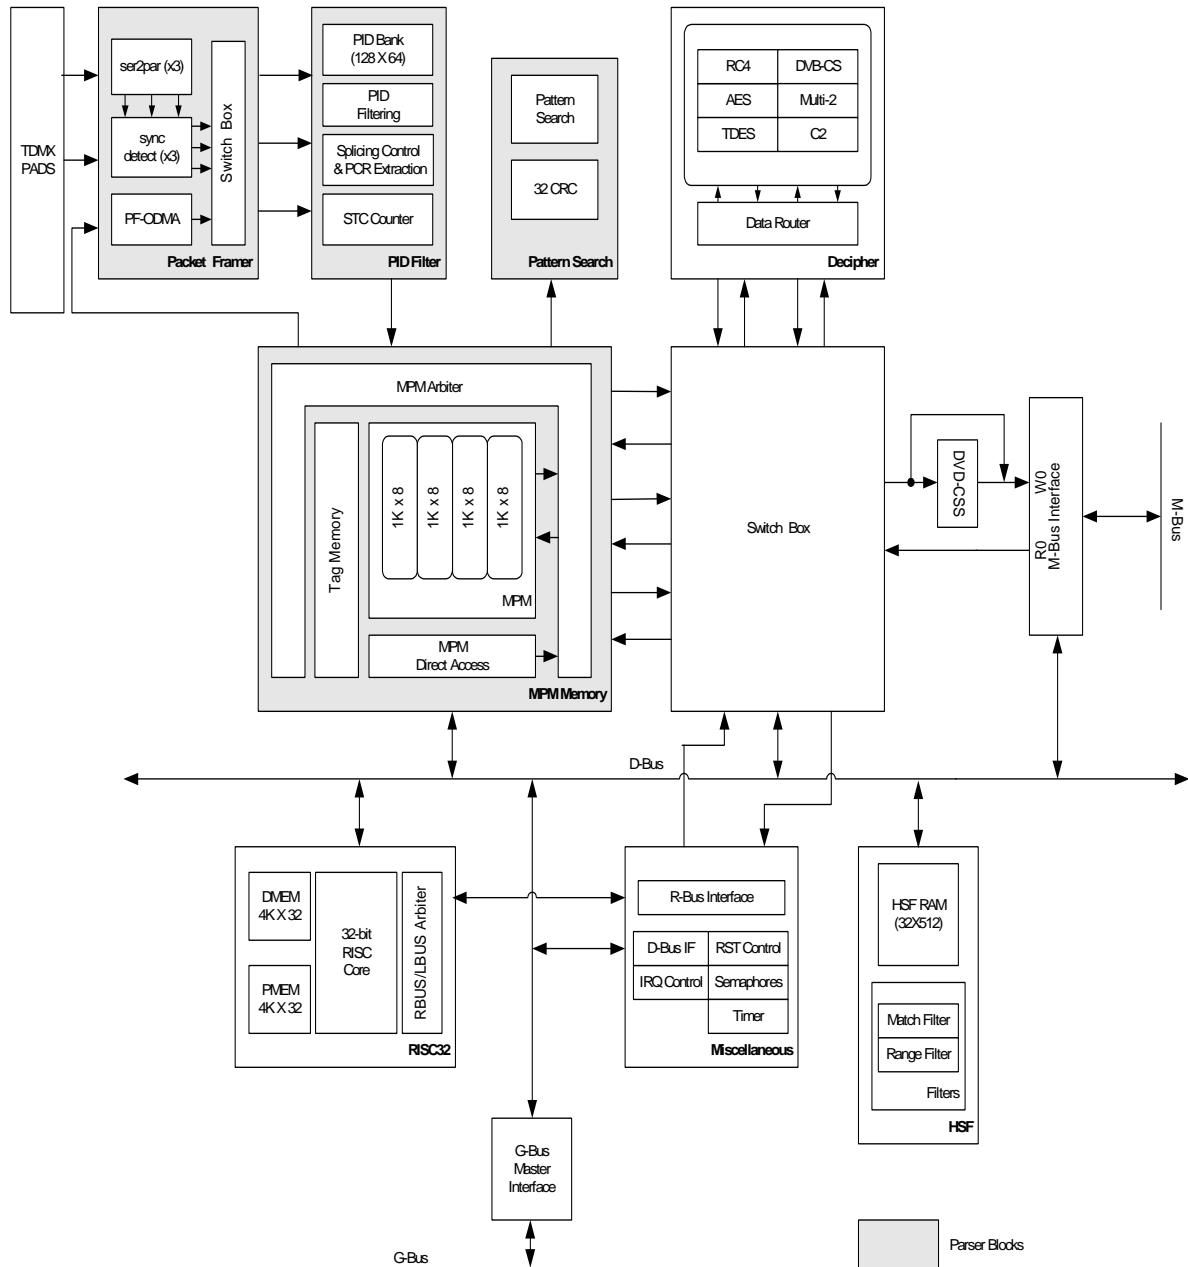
TDMX PADS

ser2par (x3)

sync detect (x3)

PF-ODMA

Switch Box

Packet Framer

PID Bank (128 X 64)

PID Filtering

Splicing Control & PCR Extraction

STC Counter

PID Filter

Pattern Search

32 CRC

Pattern Search

RC4

DVB-CS

AES

Multi-2

TDES

C2

Data Router

Decipher

MPM Arbiter

Tag Memory

1K x 8

1K x 8

1K x 8

1K x 8

MPM

MPM Direct Access

MPM Memory

Switch Box

DVD-CSS

W0
M-Bus Interface
R0

M-Bus

D-Bus

DMEM 4K X 32

PMEM 4K X 32

32-bit RISC Core

RBUS/LBUS Arbiter

RISC32

R-Bus Interface

D-Bus IF

RST Control

IRQ Control

Semaphores

Timer

Miscellaneous

HSF RAM (32X512)

Match Filter

Range Filter

Filters

HSF

G-Bus Master Interface

G-Bus

Parser Blocks